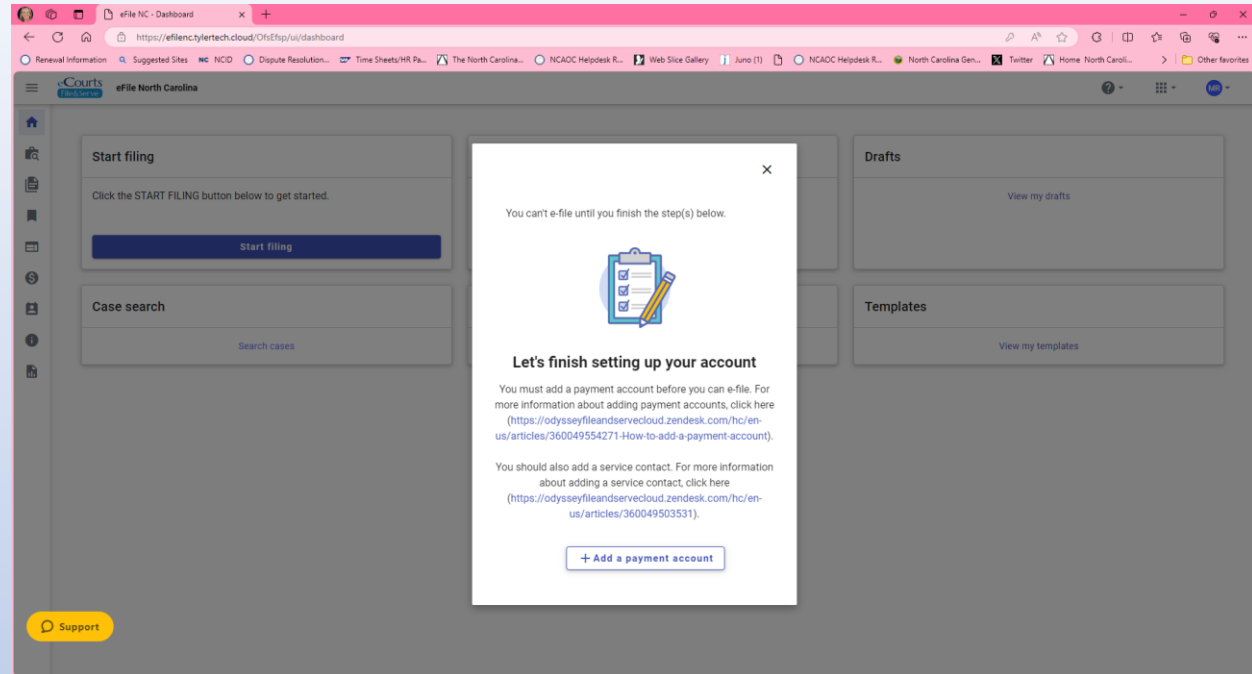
eFile NC - Dashboard

https://efilenc.tylertech.cloud/OfsEfsp/ui/dashboard

Renewal Information  Suggested Sites  NC NCID  Dispute Resolution...  Time Sheets/HR Pa...  The North Carolina...  NCAOC Helpdesk R...  Web Slice Gallery  Juno (1)  NCAOC Helpdesk R...  North Carolina Gen...  Twitter  Home North Caroli...  Other favorites

eCourts File&Serve  eFile North Carolina

MR

Start filing

Click the START FILING button below to get started.

Start filing

Case search

Search cases

Drafts

View my drafts

Templates

View my templates

You can't e-file until you finish the step(s) below.

Let's finish setting up your account

You must add a payment account before you can e-file. For more information about adding payment accounts, click here (https://odysseyfileandservecloud.zendesk.com/hc/en-us/articles/360049554271-How-to-add-a-payment-account).

You should also add a service contact. For more information about adding a service contact, click here (https://odysseyfileandservecloud.zendesk.com/hc/en-us/articles/360049503531).

+ Add a payment account

Support